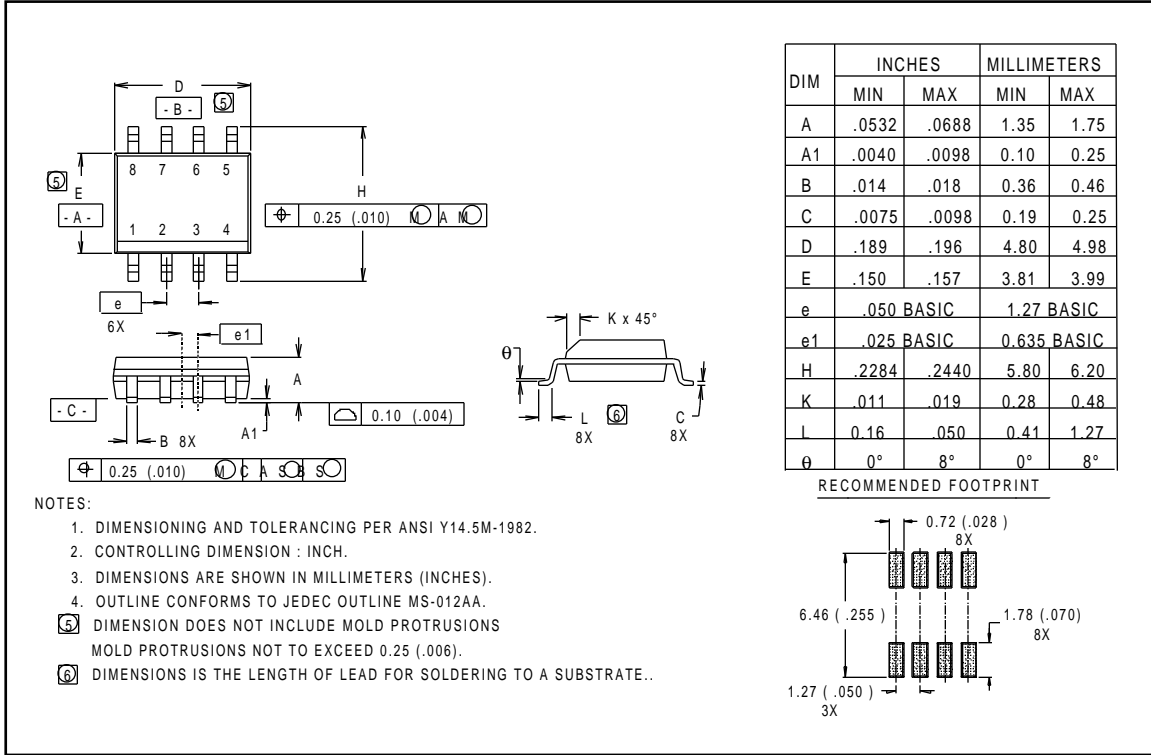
D
- B -
5
8 7 6 5
5
E
- A -
1 2 3 4
H
0.25 (.010) M A M
e
6X
e1
A
- C -
A1
0.10 (.004)
B 8X
0.25 (.010) M C A S B S
K x 45°
θ
L
8X
6
C
8X

| DIM | INCHES MIN | INCHES MAX | MILLIMETERS MIN | MILLIMETERS MAX |
|---|---|---|---|---|
| A | .0532 | .0688 | 1.35 | 1.75 |
| A1 | .0040 | .0098 | 0.10 | 0.25 |
| B | .014 | .018 | 0.36 | 0.46 |
| C | .0075 | .0098 | 0.19 | 0.25 |
| D | .189 | .196 | 4.80 | 4.98 |
| E | .150 | .157 | 3.81 | 3.99 |
| e | .050 BASIC | | 1.27 BASIC | |
| e1 | .025 BASIC | | 0.635 BASIC | |
| H | .2284 | .2440 | 5.80 | 6.20 |
| K | .011 | .019 | 0.28 | 0.48 |
| L | 0.16 | .050 | 0.41 | 1.27 |
| θ | 0° | 8° | 0° | 8° |

RECOMMENDED FOOTPRINT
0.72 (.028)
8X
6.46 (.255)
1.78 (.070)
8X
1.27 (.050)
3X

NOTES:
1. DIMENSIONING AND TOLERANCING PER ANSI Y14.5M-1982.
2. CONTROLLING DIMENSION : INCH.
3. DIMENSIONS ARE SHOWN IN MILLIMETERS (INCHES).
4. OUTLINE CONFORMS TO JEDEC OUTLINE MS-012AA.
5 DIMENSION DOES NOT INCLUDE MOLD PROTRUSIONS
MOLD PROTRUSIONS NOT TO EXCEED 0.25 (.006).
6 DIMENSIONS IS THE LENGTH OF LEAD FOR SOLDERING TO A SUBSTRATE..